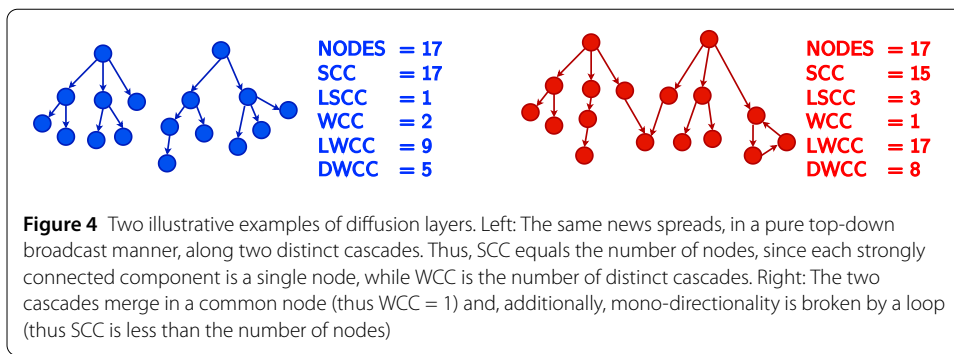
NODES = 17
SCC = 17
LSCC = 1
WCC = 2
LWCC = 9
DWCC = 5

NODES = 17
SCC = 15
LSCC = 3
WCC = 1
LWCC = 17
DWCC = 8

**Figure 4** Two illustrative examples of diffusion layers. Left: The same news spreads, in a pure top-down broadcast manner, along two distinct cascades. Thus, SCC equals the number of nodes, since each strongly connected component is a single node, while WCC is the number of distinct cascades. Right: The two cascades merge in a common node (thus WCC = 1) and, additionally, mono-directionality is broken by a loop (thus SCC is less than the number of nodes)